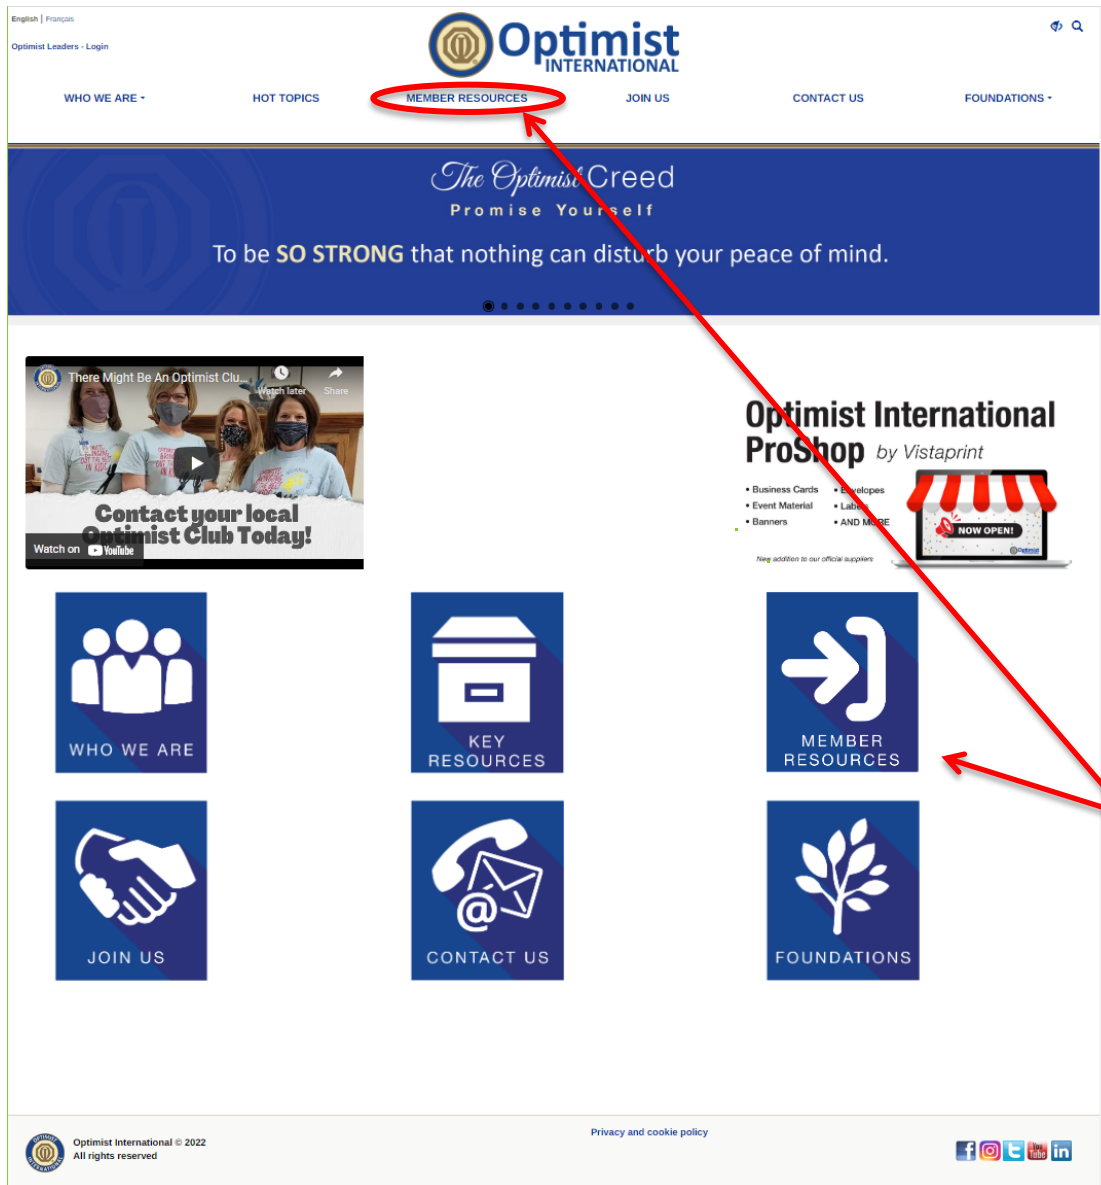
English | Français

Optimist Leaders - Login

Optimist INTERNATIONAL

WHO WE ARE HOT TOPICS MEMBER RESOURCES JOIN US CONTACT US FOUNDATIONS

The Optimist Creed
Promise Yourself
To be SO STRONG that nothing can disturb your peace of mind.

There Might Be An Optimist Clu...
Watch later Share
Contact your local Optimist Club Today!
Watch on YouTube

Optimist International ProShop by Vistaprint
• Business Cards
• Event Material
• Banners
• Envelopes
• Labels
• AND MORE
NOW OPEN!
New addition to our official suppliers

WHO WE ARE

KEY RESOURCES

MEMBER RESOURCES

JOIN US

CONTACT US

FOUNDATIONS

Optimist International © 2022
All rights reserved

Privacy and cookie policy